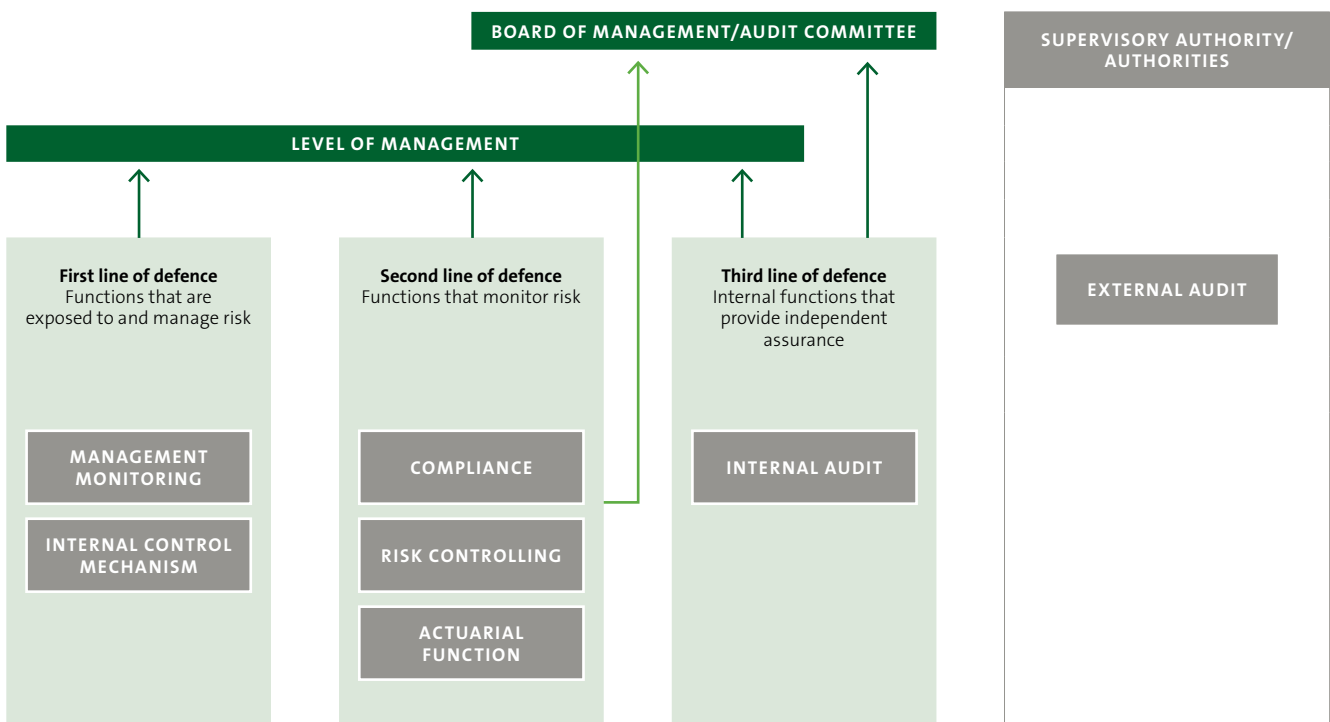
BOARD OF MANAGEMENT/AUDIT COMMITTEE

SUPERVISORY AUTHORITY/ AUTHORITIES

LEVEL OF MANAGEMENT

First line of defence
Functions that are exposed to and manage risk

MANAGEMENT MONITORING

INTERNAL CONTROL MECHANISM

Second line of defence
Functions that monitor risk

COMPLIANCE

RISK CONTROLLING

ACTUARIAL FUNCTION

Third line of defence
Internal functions that provide independent assurance

INTERNAL AUDIT

EXTERNAL AUDIT